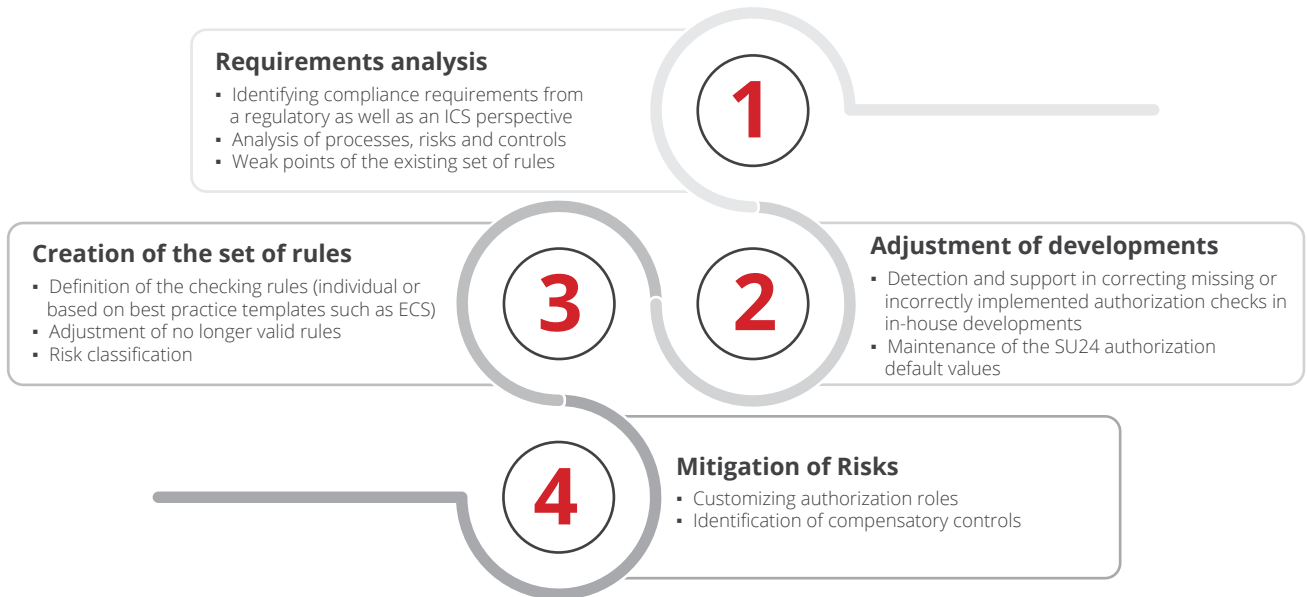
1

Requirements analysis

- Identifying compliance requirements from a regulatory as well as an ICS perspective
- Analysis of processes, risks and controls
- Weak points of the existing set of rules

2

Adjustment of developments

- Detection and support in correcting missing or incorrectly implemented authorization checks in in-house developments
- Maintenance of the SU24 authorization default values

3

Creation of the set of rules

- Definition of the checking rules (individual or based on best practice templates such as ECS)
- Adjustment of no longer valid rules
- Risk classification

4

Mitigation of Risks

- Customizing authorization roles
- Identification of compensatory controls